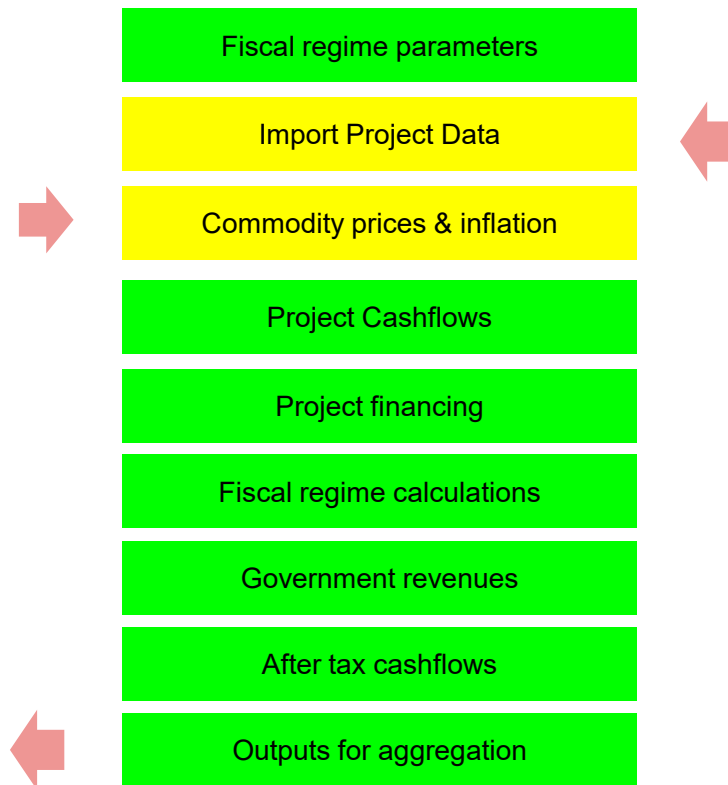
Fiscal regime parameters

Import Project Data

Commodity prices & inflation

Project Cashflows

Project financing

Fiscal regime calculations

Government revenues

After tax cashflows

Outputs for aggregation